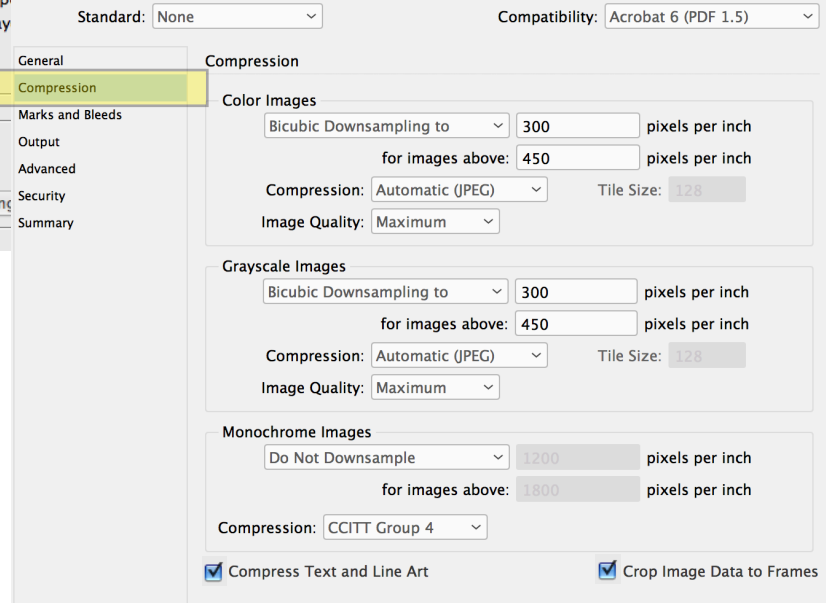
Standard: None

Compatibility: Acrobat 6 (PDF 1.5)

General
Compression
Marks and Bleeds
Output
Advanced
Security
Summary

Compression

Color Images
Bicubic Downsampling to 300 pixels per inch
for images above: 450 pixels per inch
Compression: Automatic (JPEG) Tile Size: 128
Image Quality: Maximum

Grayscale Images
Bicubic Downsampling to 300 pixels per inch
for images above: 450 pixels per inch
Compression: Automatic (JPEG) Tile Size: 128
Image Quality: Maximum

Monochrome Images
Do Not Downsample 1200 pixels per inch
for images above: 1800 pixels per inch
Compression: CCITT Group 4

Compress Text and Line Art
Crop Image Data to Frames